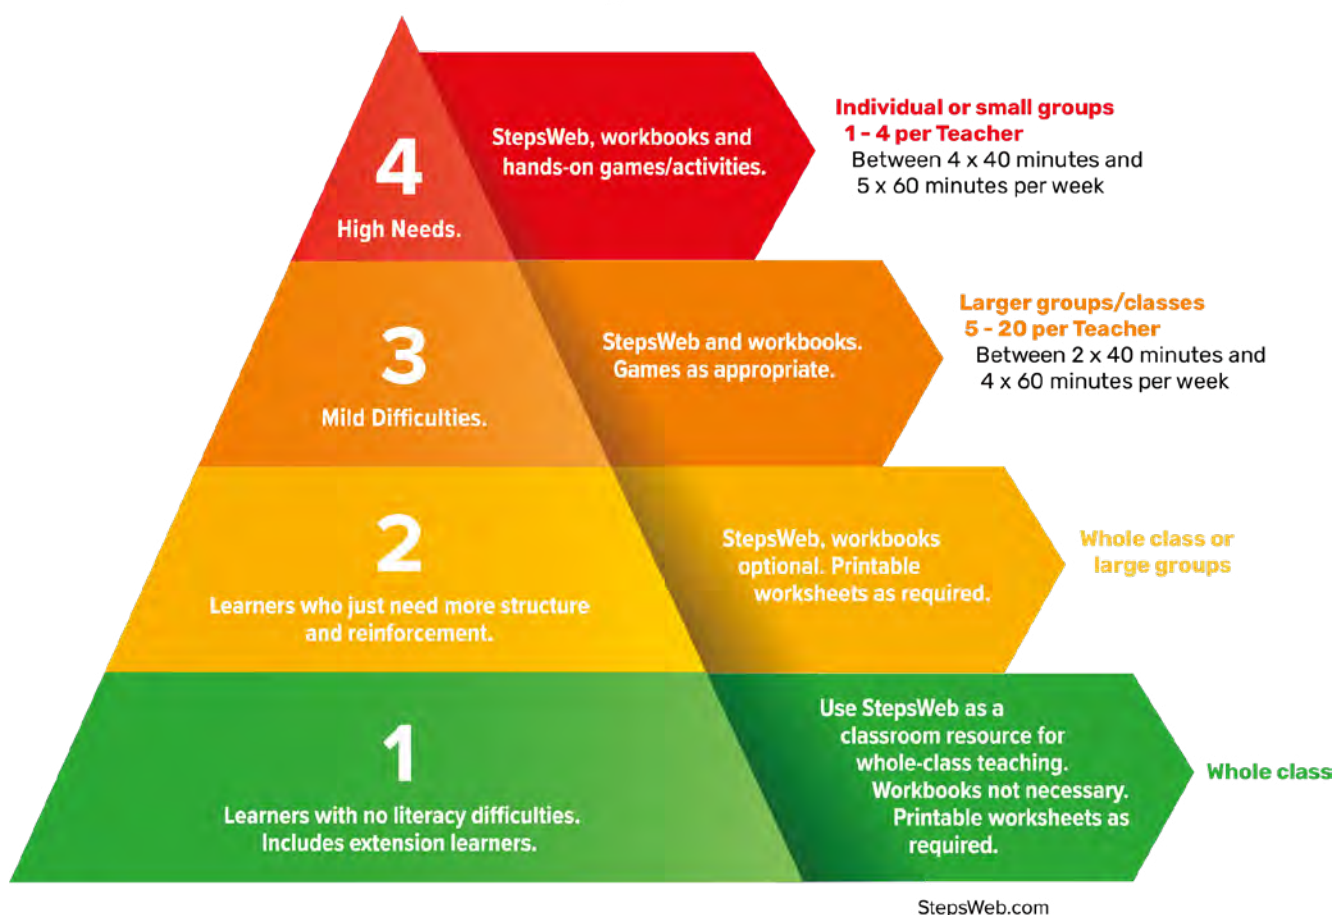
4

High Needs.

StepsWeb, workbooks and hands-on games/activities.

Individual or small groups
1 - 4 per Teacher
Between 4 x 40 minutes and 5 x 60 minutes per week

3

Mild Difficulties.

StepsWeb and workbooks. Games as appropriate.

Larger groups/classes
5 - 20 per Teacher
Between 2 x 40 minutes and 4 x 60 minutes per week

2

Learners who just need more structure and reinforcement.

StepsWeb, workbooks optional. Printable worksheets as required.

Whole class or large groups

1

Learners with no literacy difficulties. Includes extension learners.

Use StepsWeb as a classroom resource for whole-class teaching. Workbooks not necessary. Printable worksheets as required.

Whole class

StepsWeb.com